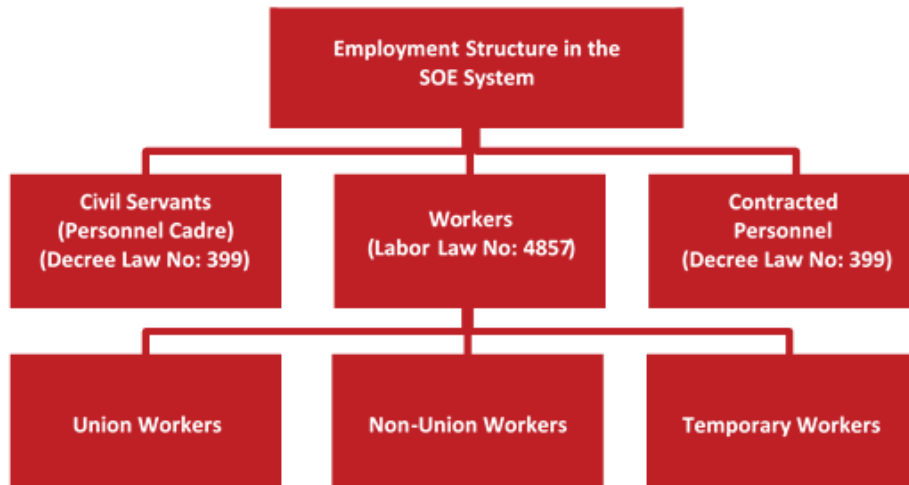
Employment Structure in the SOE System

Civil Servants (Personnel Cadre) (Decree Law No: 399)

Workers (Labor Law No: 4857)

Contracted Personnel (Decree Law No: 399)

Union Workers

Non-Union Workers

Temporary Workers